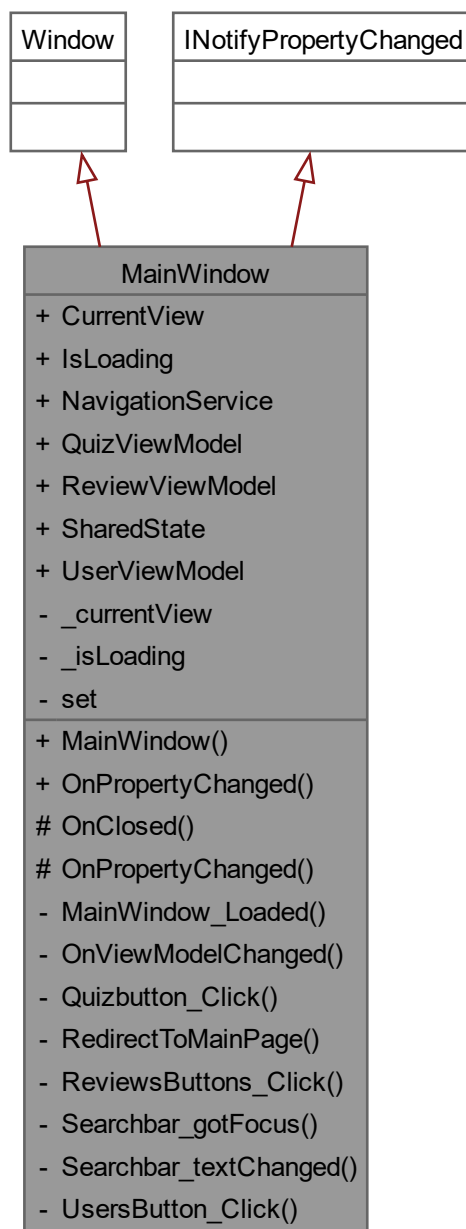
Window

INotifyPropertyChanged

MainWindow

+ CurrentView
+ IsLoading
+ NavigationService
+ QuizViewModel
+ ReviewViewModel
+ SharedState
+ UserViewModel
- _currentView
- _isLoading
- set

+ MainWindow()
+ OnPropertyChanged()
# OnClosed()
# OnPropertyChanged()
- MainWindow_Loaded()
- OnViewModelChanged()
- Quizbutton_Click()
- RedirectToMainPage()
- ReviewsButtons_Click()
- Searchbar_gotFocus()
- Searchbar_textChanged()
- UsersButton_Click()